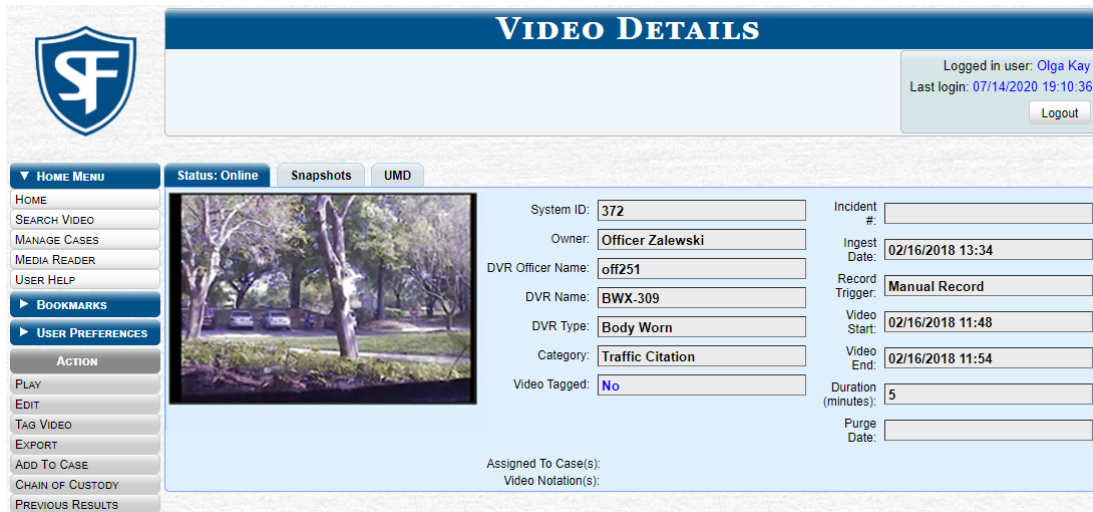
SF

Video Details

Logged in user: Olga Kay
Last login: 07/14/2020 19:10:36
Logout

▼ Home Menu
Home
Search Video
Manage Cases
Media Reader
User Help
► Bookmarks
► User Preferences
Action
Play
Edit
Tag Video
Export
Add To Case
Chain of Custody
Previous Results

Status: Online | Snapshots | UMD

System ID: 372
Owner: Officer Zalewski
DVR Officer Name: off251
DVR Name: BWX-309
DVR Type: Body Worn
Category: Traffic Citation
Video Tagged: No

Incident #:
Ingest Date: 02/16/2018 13:34
Record Trigger: Manual Record
Video Start: 02/16/2018 11:48
Video End: 02/16/2018 11:54
Duration (minutes): 5
Purge Date:

Assigned To Case(s):
Video Notation(s):